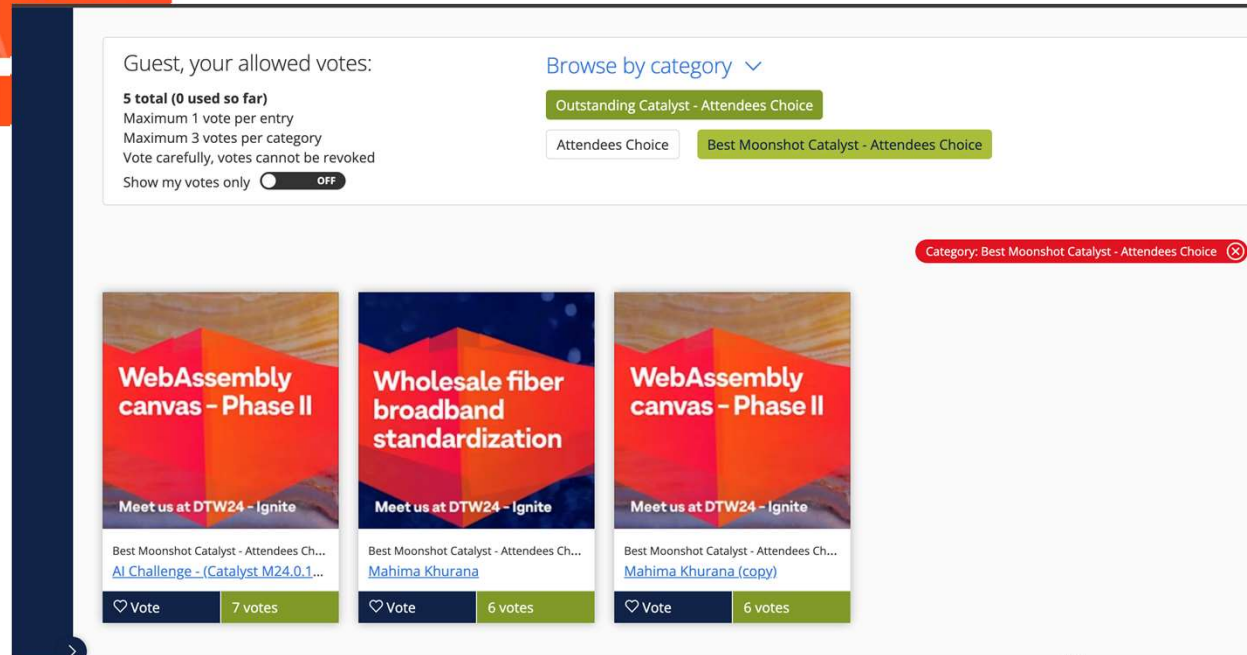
Guest, your allowed votes:

5 total (0 used so far)
Maximum 1 vote per entry
Maximum 3 votes per category
Vote carefully, votes cannot be revoked

Show my votes only OFF

Browse by category

Outstanding Catalyst - Attendees Choice

Attendees Choice

Best Moonshot Catalyst - Attendees Choice

Category: Best Moonshot Catalyst - Attendees Choice

WebAssembly canvas - Phase II

Meet us at DTW24 - Ignite

Best Moonshot Catalyst - Attendees Ch...
AI Challenge - (Catalyst M24.0.1...

Vote 7 votes

Wholesale fiber broadband standardization

Meet us at DTW24 - Ignite

Best Moonshot Catalyst - Attendees Ch...
Mahima Khurana

Vote 6 votes

WebAssembly canvas - Phase II

Meet us at DTW24 - Ignite

Best Moonshot Catalyst - Attendees Ch...
Mahima Khurana (copy)

Vote 6 votes